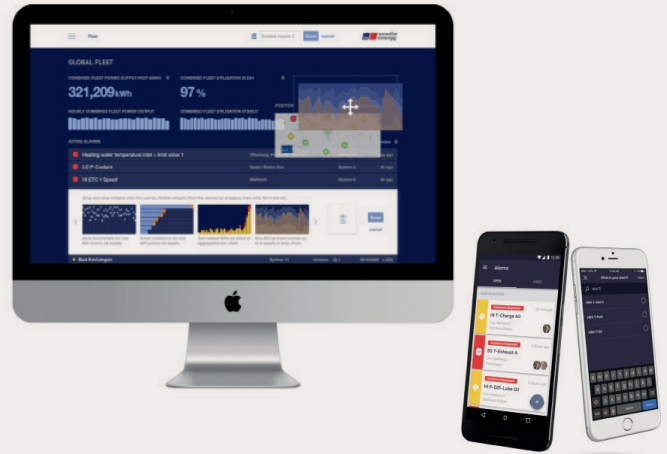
Fleet

Save cancel

GLOBAL FLEET

COMBINED FLEET POWER OUTPUT PAST MONTH

321,209 kWh

COMBINED FLEET UTILIZATION Ø 24H

97 %

HOURLY COMBINED FLEET POWER OUTPUT

COMBINED FLEET UTILIZATION Ø DAILY

ACTIVE ALARMS

Heating water temperature inlet > limit value 1

LO P. Coolant

HI ETC 1 Speed

Bad Kreuznach

Alarms

HI T-Charge Air

HI T-Exhaust A

HI P-Diff-Lube Oil